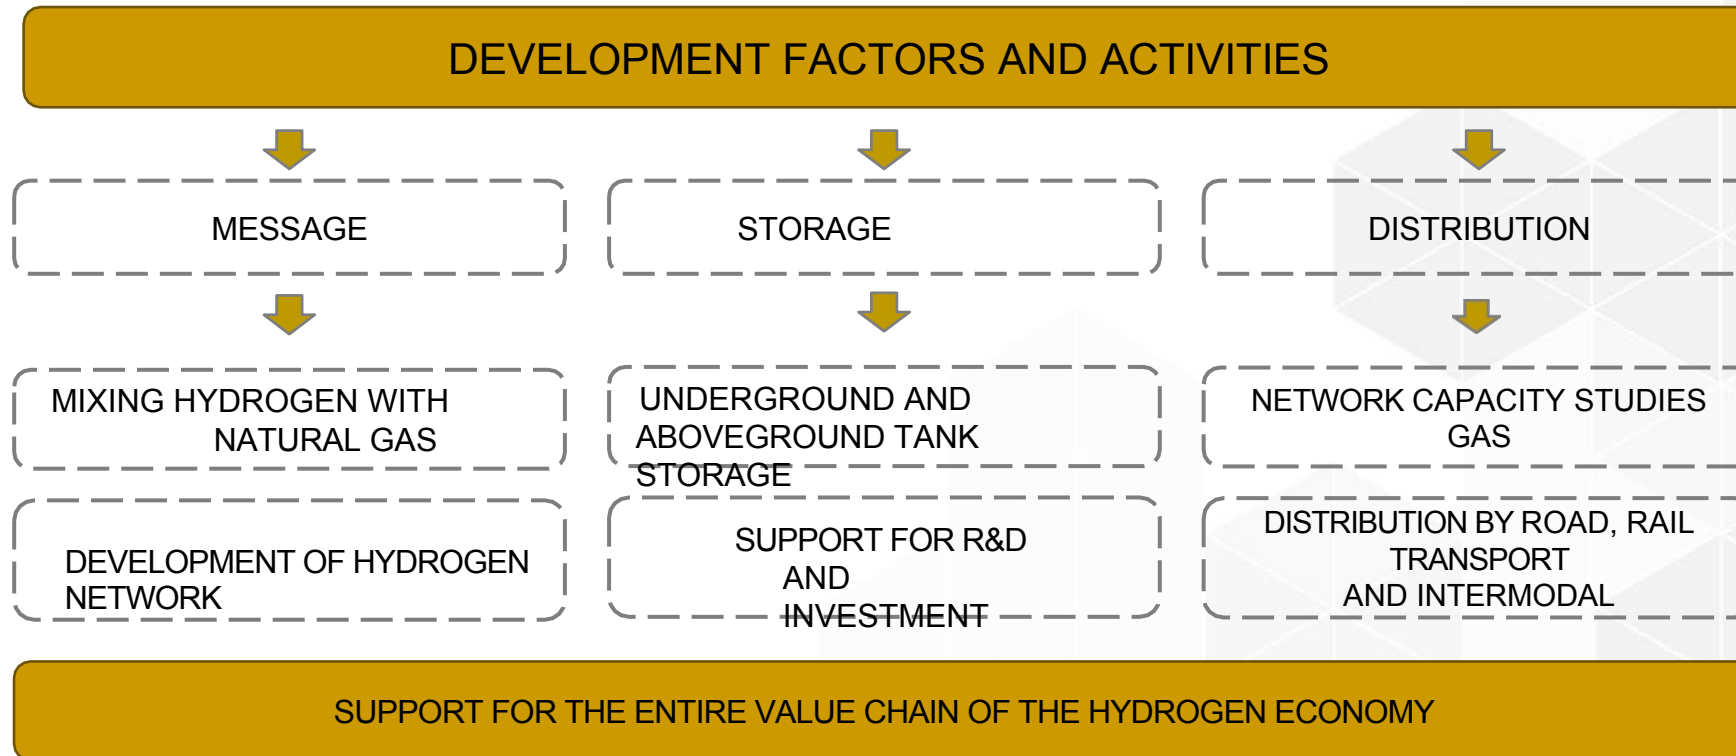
DEVELOPMENT FACTORS AND ACTIVITIES

MESSAGE

STORAGE

DISTRIBUTION

MIXING HYDROGEN WITH NATURAL GAS

UNDERGROUND AND ABOVEGROUND TANK STORAGE

NETWORK CAPACITY STUDIES GAS

DEVELOPMENT OF HYDROGEN NETWORK

SUPPORT FOR R&D AND INVESTMENT

DISTRIBUTION BY ROAD, RAIL TRANSPORT AND INTERMODAL

SUPPORT FOR THE ENTIRE VALUE CHAIN OF THE HYDROGEN ECONOMY